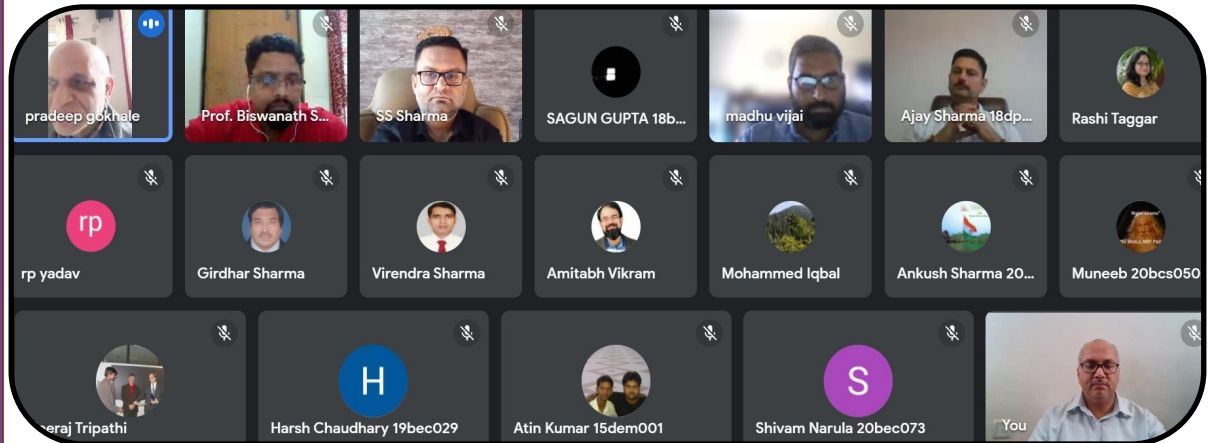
pradeep gokhale
Prof. Biswanath S...
SS Sharma
SAGUN GUPTA 18b...
madhu vijai
Ajay Sharma 18dp...
Rashi Taggar
rp
rp yadav
Girdhar Sharma
Virendra Sharma
Amitabh Vikram
Mohammed Iqbal
Ankush Sharma 20...
Muneeb 20bcs050
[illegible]eraj Tripathi
H
Harsh Chaudhary 19bec029
Atin Kumar 15dem001
S
Shivam Narula 20bec073
You